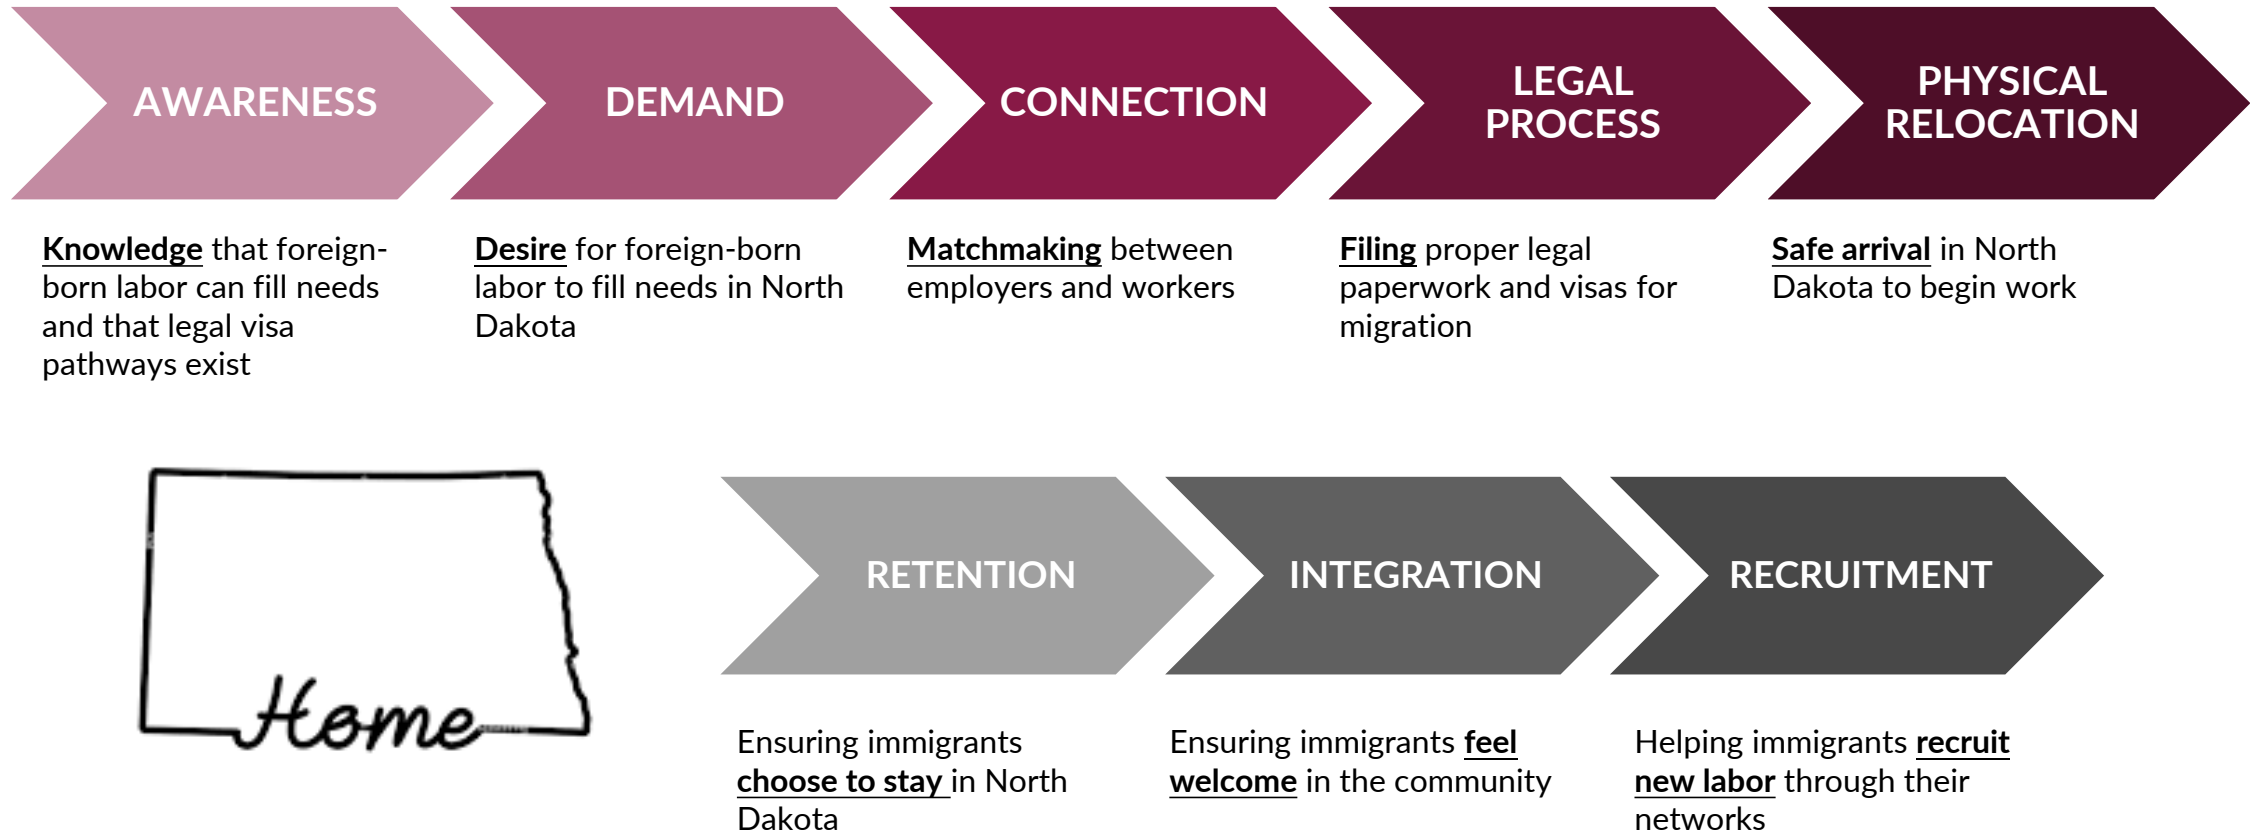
AWARENESS

Knowledge that foreign-born labor can fill needs and that legal visa pathways exist

DEMAND

Desire for foreign-born labor to fill needs in North Dakota

CONNECTION

Matchmaking between employers and workers

LEGAL PROCESS

Filing proper legal paperwork and visas for migration

PHYSICAL RELOCATION

Safe arrival in North Dakota to begin work

Home

RETENTION

Ensuring immigrants choose to stay in North Dakota

INTEGRATION

Ensuring immigrants feel welcome in the community

RECRUITMENT

Helping immigrants recruit new labor through their networks